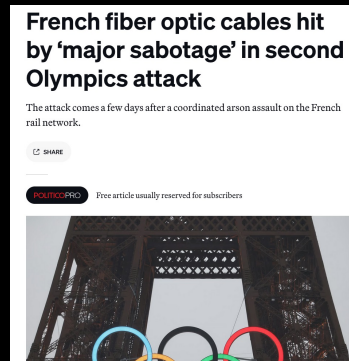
French fiber optic cables hit by 'major sabotage' in second Olympics attack

The attack comes a few days after a coordinated arson assault on the French rail network.

SHARE

POLITICOPRO Free article usually reserved for subscribers